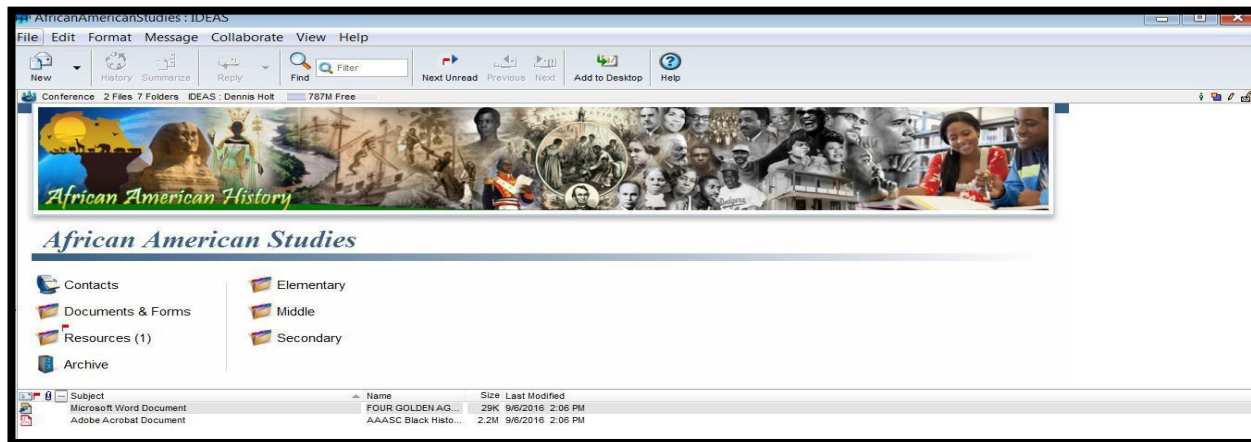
AfricanAmericanStudies : IDEAS

File Edit Format Message Collaborate View Help

New History Summarize Reply Find Filter Next Unread Previous Next Add to Desktop Help

Conference 2 Files 7 Folders IDEAS : Dennis Holt 787M Free

African American History

African American Studies

Contacts
Documents & Forms
Resources (1)
Archive

Elementary
Middle
Secondary

| Subject | Name | Size | Last Modified |
|---|---|---|---|
| Microsoft Word Document | FOUR GOLDEN AG... | 29K | 9/6/2016 2:06 PM |
| Adobe Acrobat Document | AAASC Black Histo... | 2.2M | 9/6/2016 2:06 PM |